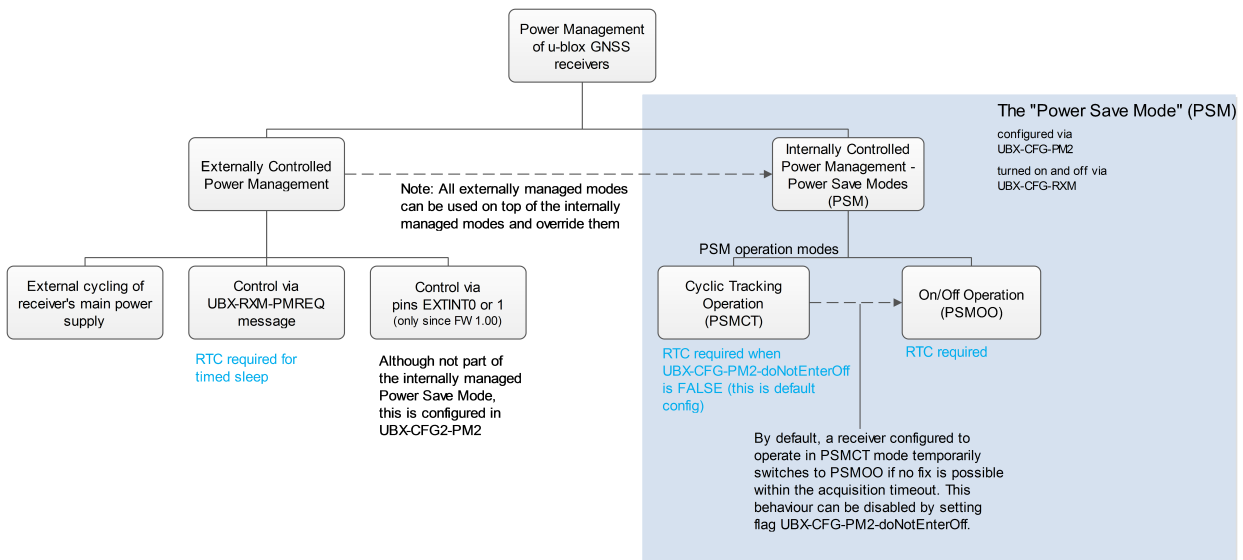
Power Management of u-blox GNSS receivers

The "Power Save Mode" (PSM)

configured via UBX-CFG-PM2

turned on and off via UBX-CFG-RXM

Externally Controlled Power Management

Note: All externally managed modes can be used on top of the internally managed modes and override them

Internally Controlled Power Management - Power Save Modes (PSM)

PSM operation modes

External cycling of receiver's main power supply

Control via UBX-RXM-PMREQ message

RTC required for timed sleep

Control via pins EXTINT0 or 1 (only since FW 1.00)

Although not part of the internally managed Power Save Mode, this is configured in UBX-CFG2-PM2

Cyclic Tracking Operation (PSMCT)

RTC required when UBX-CFG-PM2-doNotEnterOff is FALSE (this is default config)

On/Off Operation (PSMOO)

RTC required

By default, a receiver configured to operate in PSMCT mode temporarily switches to PSMOO if no fix is possible within the acquisition timeout. This behaviour can be disabled by setting flag UBX-CFG-PM2-doNotEnterOff.